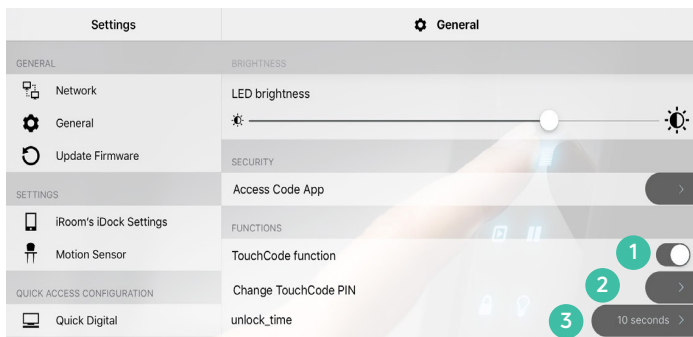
Settings

General

GENERAL

Network

General

Update Firmware

SETTINGS

iRoom's iDock Settings

Motion Sensor

QUICK ACCESS CONFIGURATION

Quick Digital

BRIGHTNESS

LED brightness

SECURITY

Access Code App

FUNCTIONS

TouchCode function

1

Change TouchCode PIN

2

unlock_time

3

10 seconds